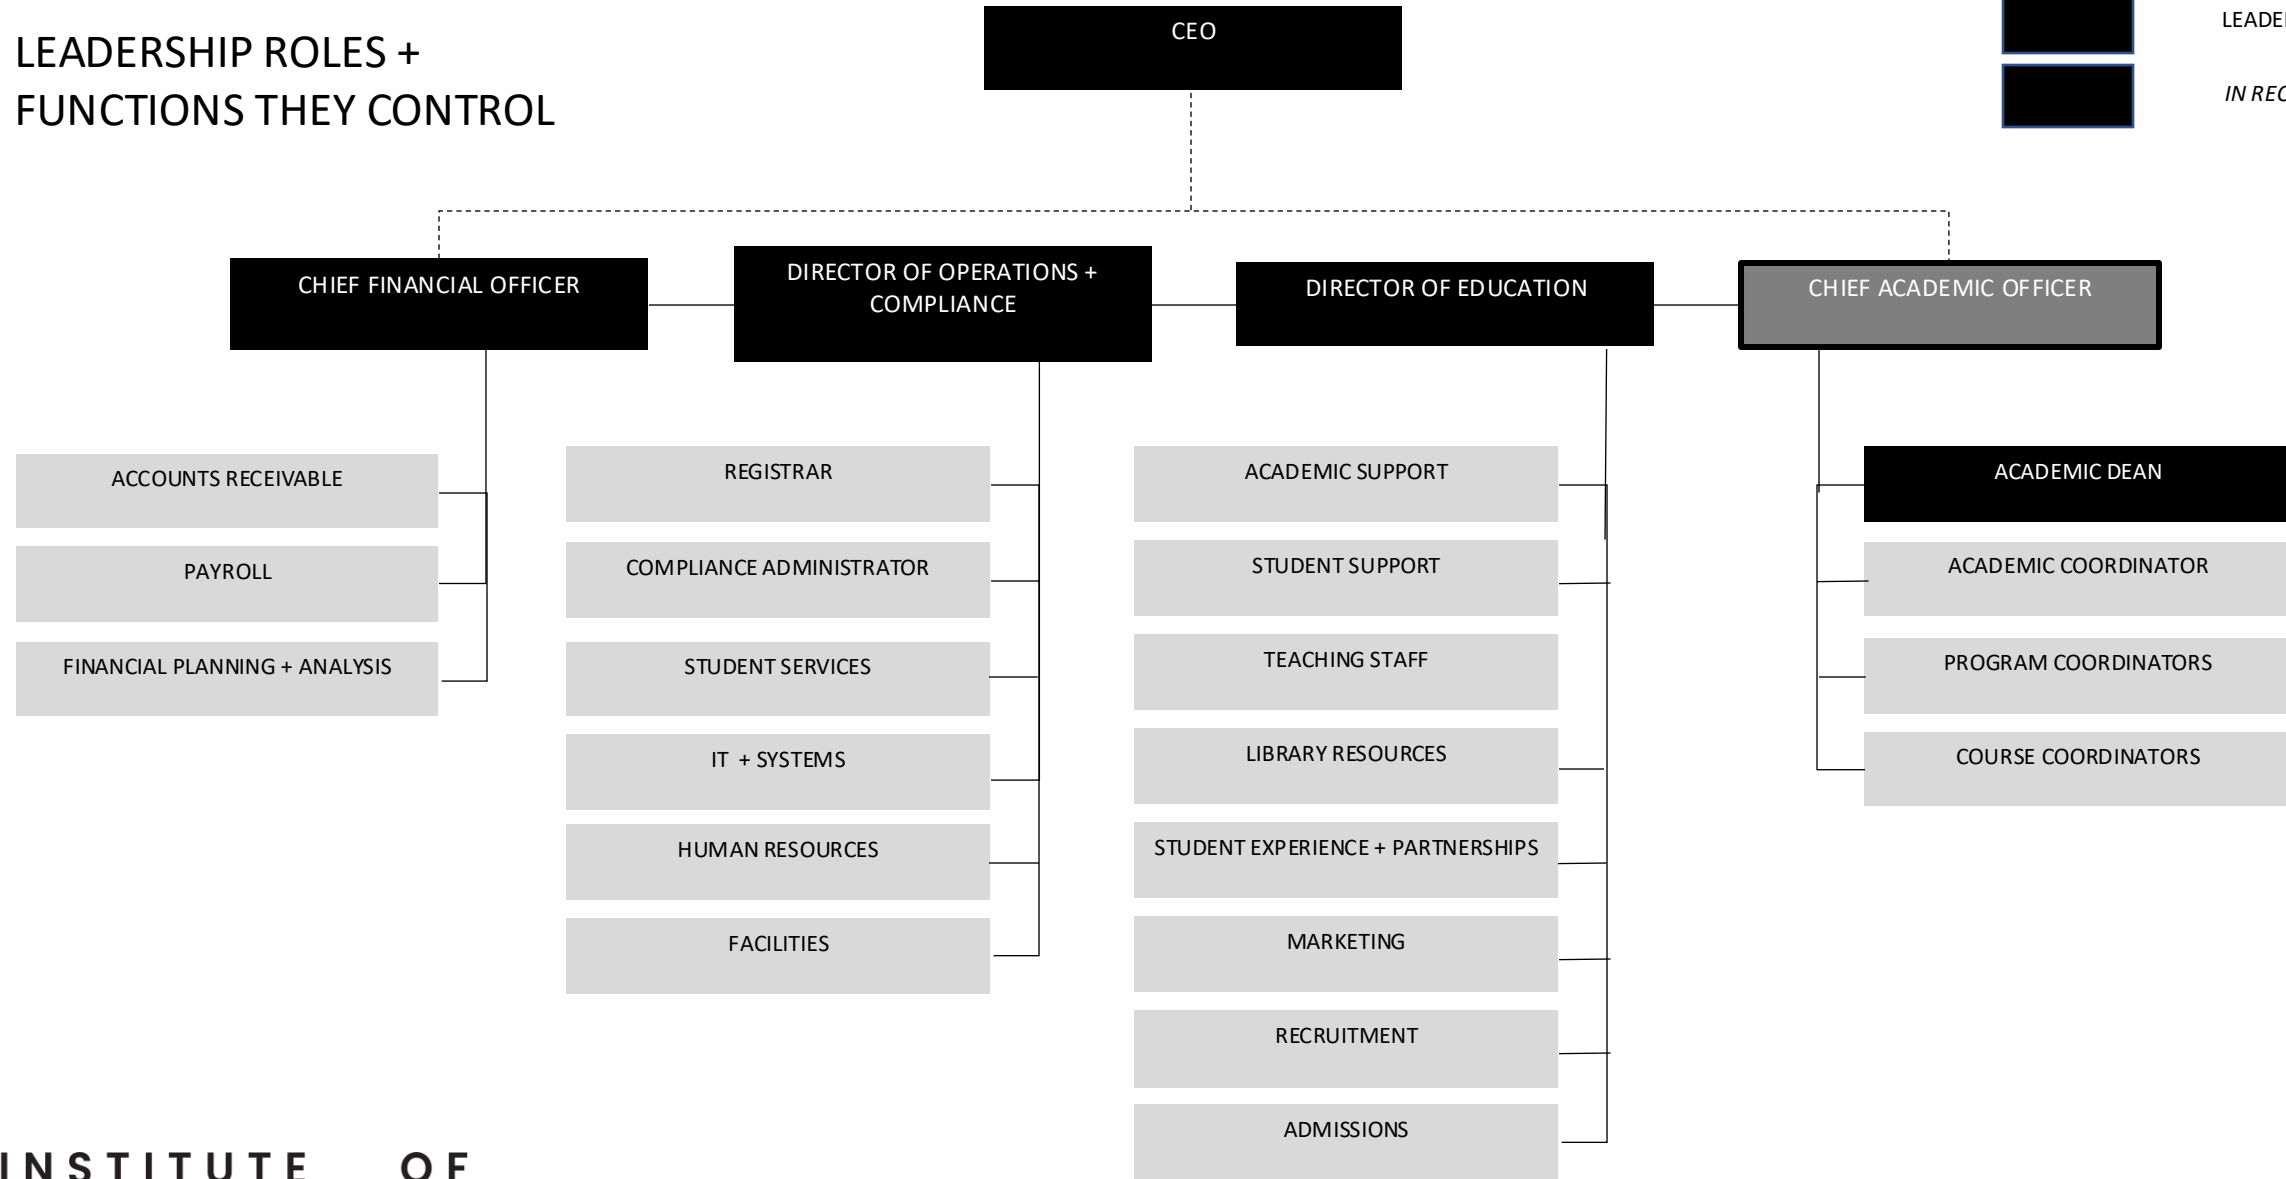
LEADERSHIP ROLES + FUNCTIONS THEY CONTROL

CEO

LEADE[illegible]

IN REC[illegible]

CHIEF FINANCIAL OFFICER

DIRECTOR OF OPERATIONS + COMPLIANCE

DIRECTOR OF EDUCATION

CHIEF ACADEMIC OFFICER

ACCOUNTS RECEIVABLE

PAYROLL

FINANCIAL PLANNING + ANALYSIS

REGISTRAR

COMPLIANCE ADMINISTRATOR

STUDENT SERVICES

IT + SYSTEMS

HUMAN RESOURCES

FACILITIES

ACADEMIC SUPPORT

STUDENT SUPPORT

TEACHING STAFF

LIBRARY RESOURCES

STUDENT EXPERIENCE + PARTNERSHIPS

MARKETING

RECRUITMENT

ADMISSIONS

ACADEMIC DEAN

ACADEMIC COORDINATOR

PROGRAM COORDINATORS

COURSE COORDINATORS

INSTITUTE OF